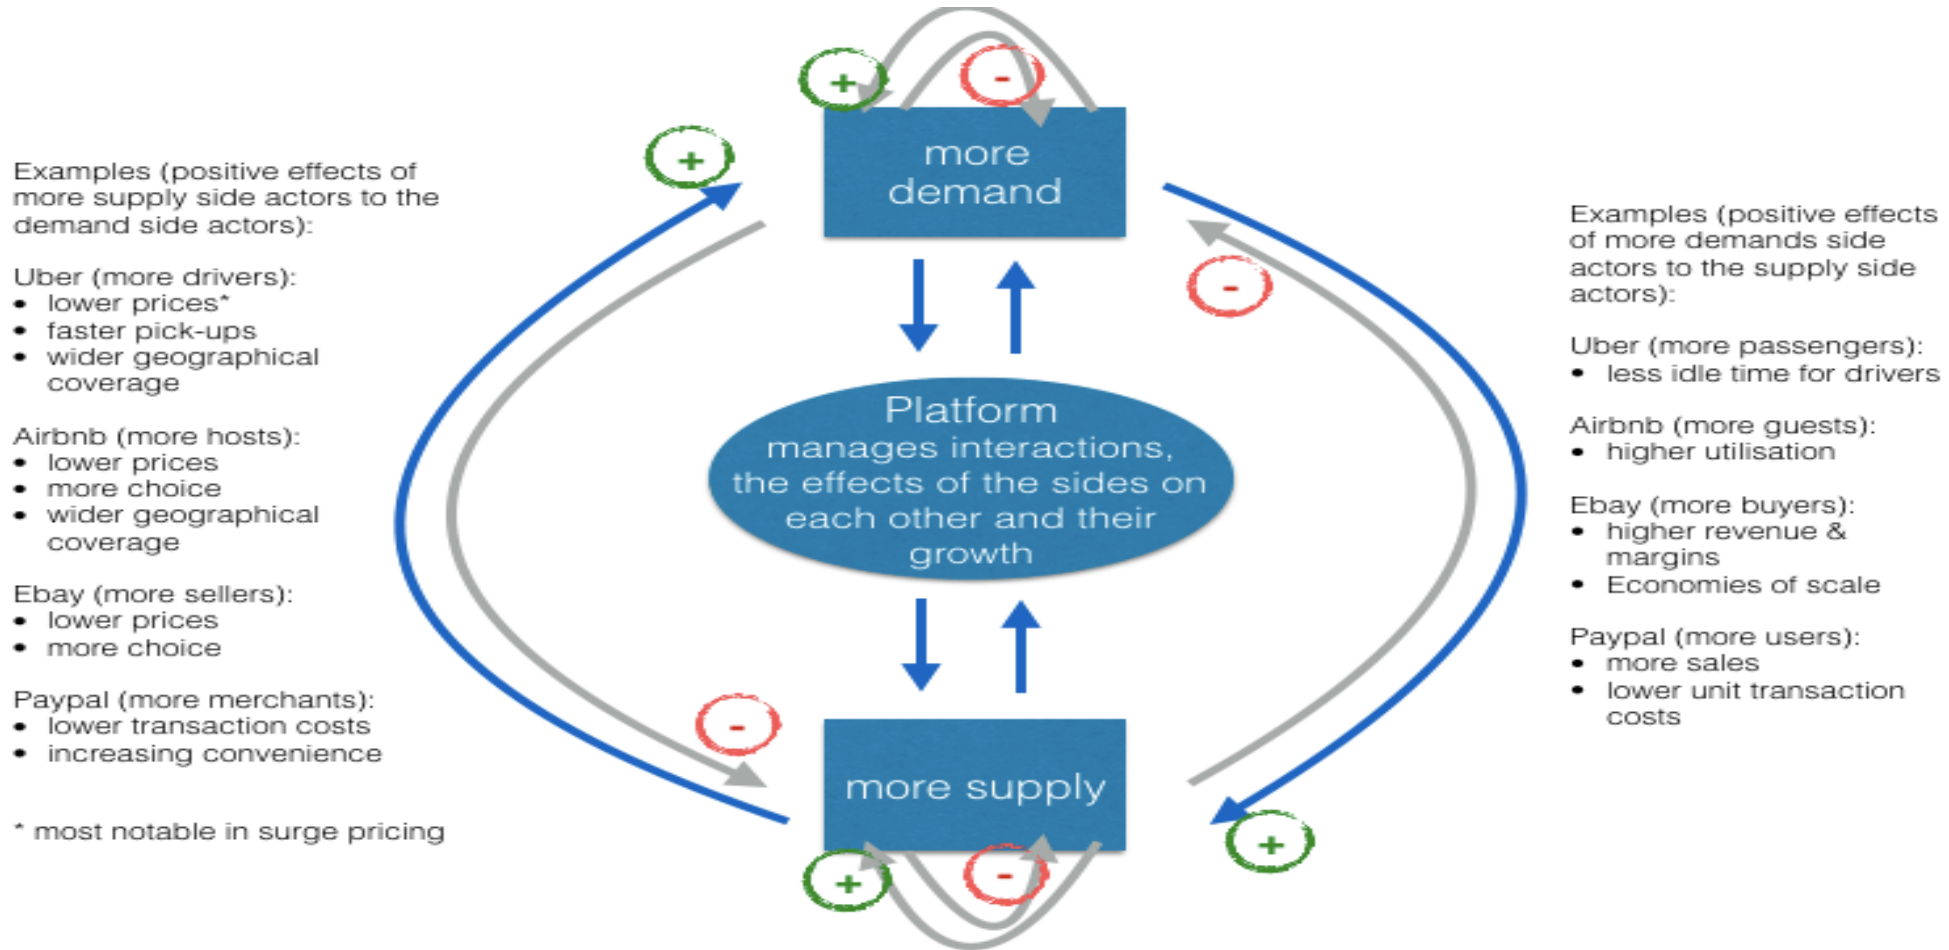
Examples (positive effects of more supply side actors to the demand side actors):

Uber (more drivers):
- lower prices*
- faster pick-ups
- wider geographical coverage

Airbnb (more hosts):
- lower prices
- more choice
- wider geographical coverage

Ebay (more sellers):
- lower prices
- more choice

Paypal (more merchants):
- lower transaction costs
- increasing convenience

* most notable in surge pricing

+

-

+

more demand

-

Platform
manages interactions, the effects of the sides on each other and their growth

-

more supply

+

-

+

Examples (positive effects of more demands side actors to the supply side actors):

Uber (more passengers):
- less idle time for drivers

Airbnb (more guests):
- higher utilisation

Ebay (more buyers):
- higher revenue & margins
- Economies of scale

Paypal (more users):
- more sales
- lower unit transaction costs